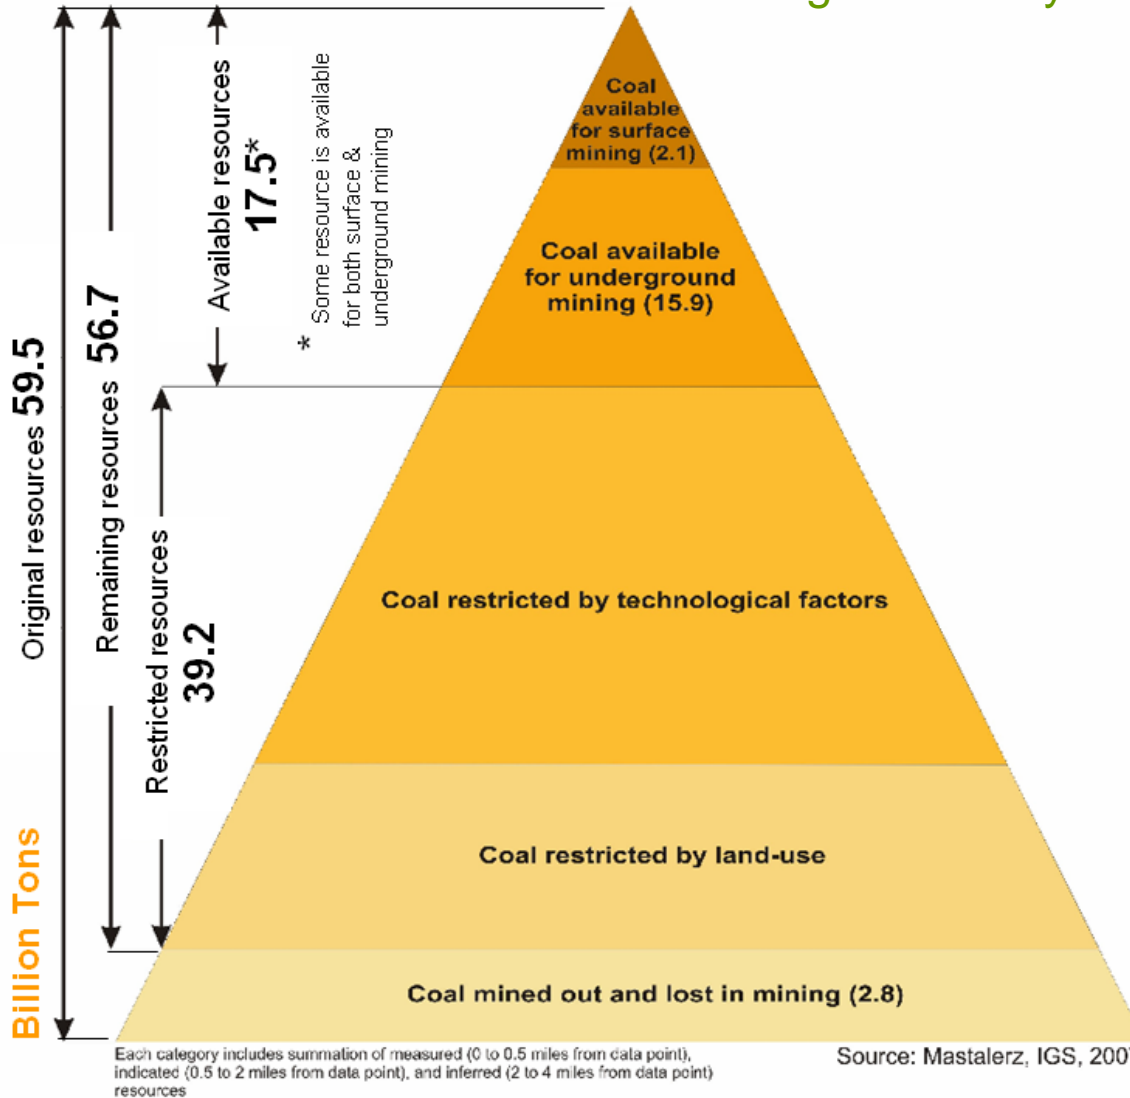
Original resources 59.5

Remaining resources 56.7

Available resources 17.5*

* Some resource is available for both surface & underground mining

Restricted resources 39.2

Billion Tons

Coal available for surface mining (2.1)

Coal available for underground mining (15.9)

Coal restricted by technological factors

Coal restricted by land-use

Coal mined out and lost in mining (2.8)

Each category includes summation of measured (0 to 0.5 miles from data point), indicated (0.5 to 2 miles from data point), and inferred (2 to 4 miles from data point) resources

Source: Mastalerz, IGS, 200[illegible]